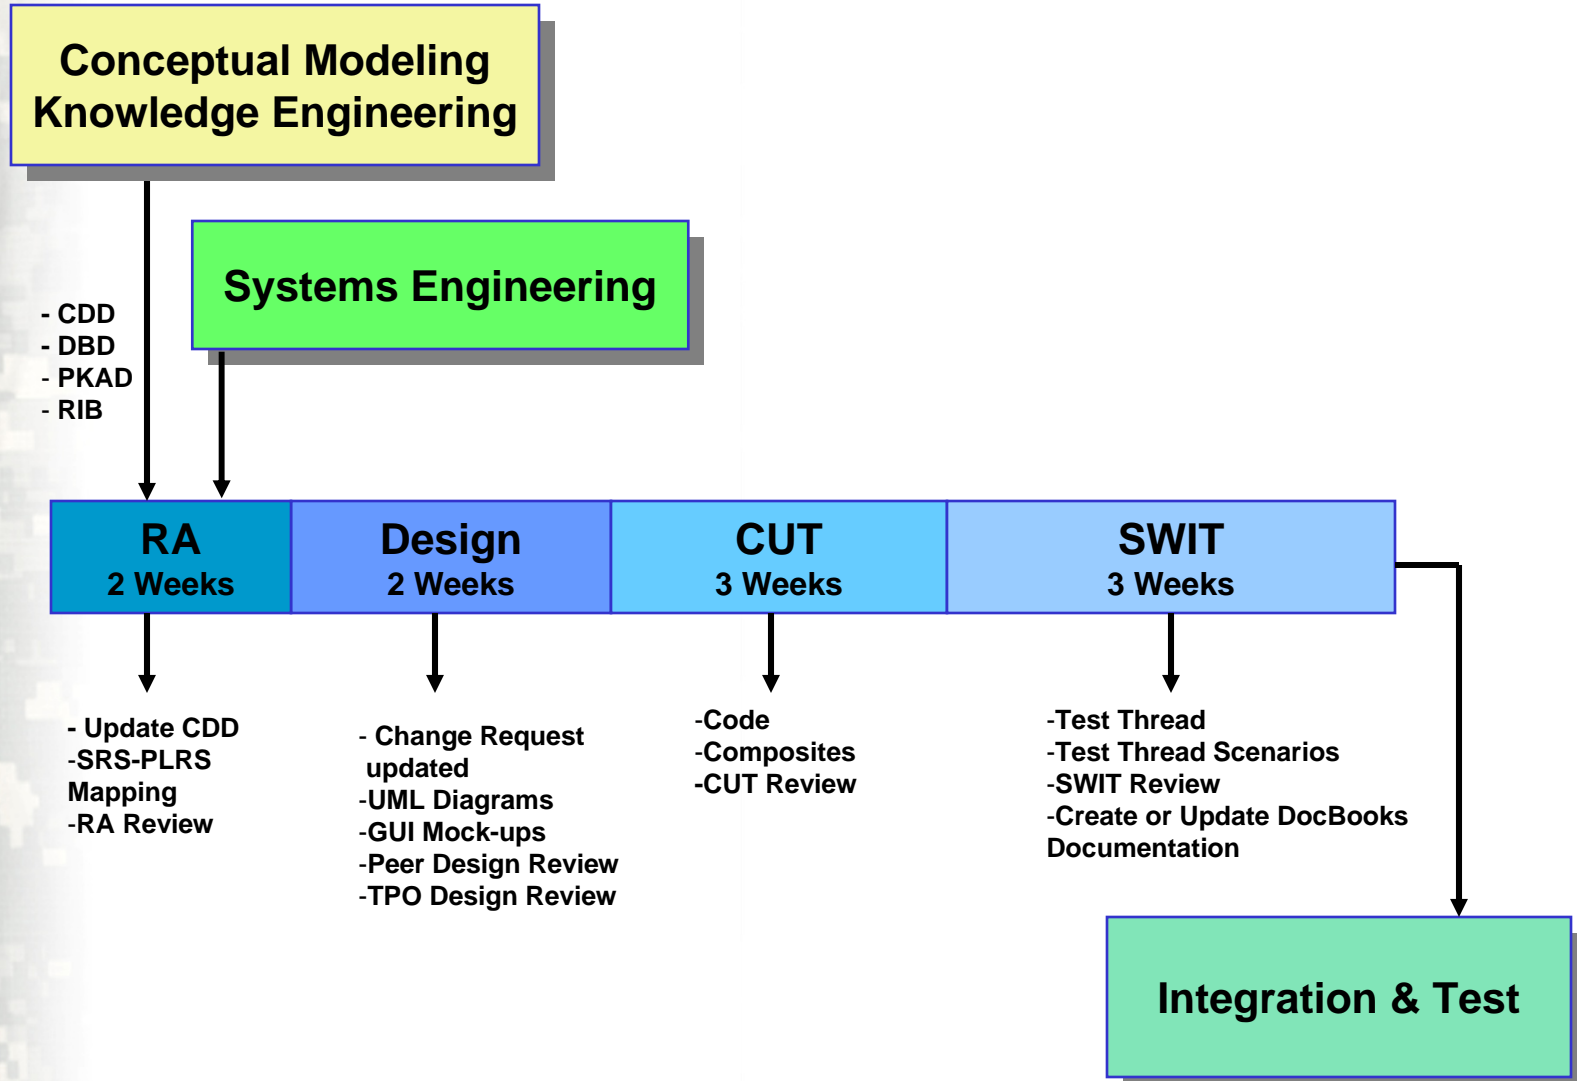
Conceptual Modeling
Knowledge Engineering

Systems Engineering

- CDD
- DBD
- PKAD
- RIB

| RA 2 Weeks | Design 2 Weeks | CUT 3 Weeks | SWIT 3 Weeks |
|---|---|---|---|

- Update CDD
-SRS-PLRS Mapping
-RA Review

- Change Request updated
-UML Diagrams
-GUI Mock-ups
-Peer Design Review
-TPO Design Review

-Code
-Composites
-CUT Review

-Test Thread
-Test Thread Scenarios
-SWIT Review
-Create or Update DocBooks Documentation

Integration & Test